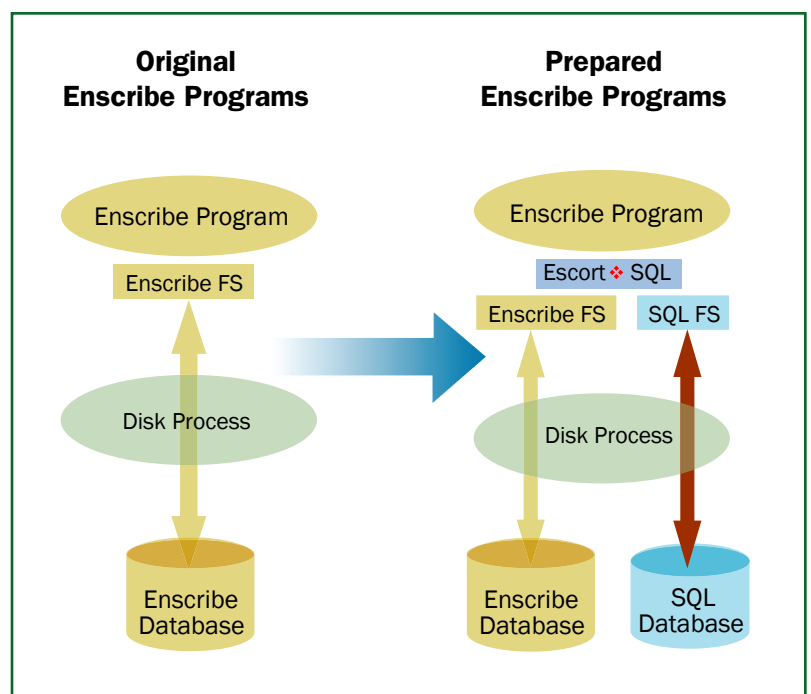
Original Enscribe Programs

Enscribe Program

Enscribe FS

Disk Process

Enscribe Database

Prepared Enscribe Programs

Enscribe Program

Escort ❖ SQL

Enscribe FS

SQL FS

Disk Process

Enscribe Database

SQL Database